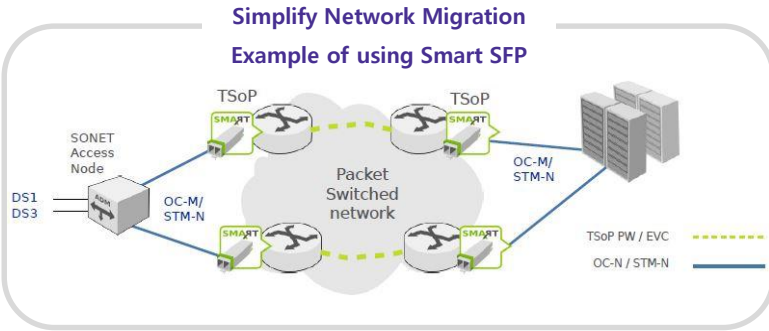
Simplify Network Migration

Example of using Smart SFP

TSoP

TSoP

SONET Access Node

ADM

DS1
DS3

OC-M/
STM-N

SMART

SMART

SMART

SMART

Packet Switched network

OC-M/
STM-N

TSoP PW / EVC

OC-N / STM-N